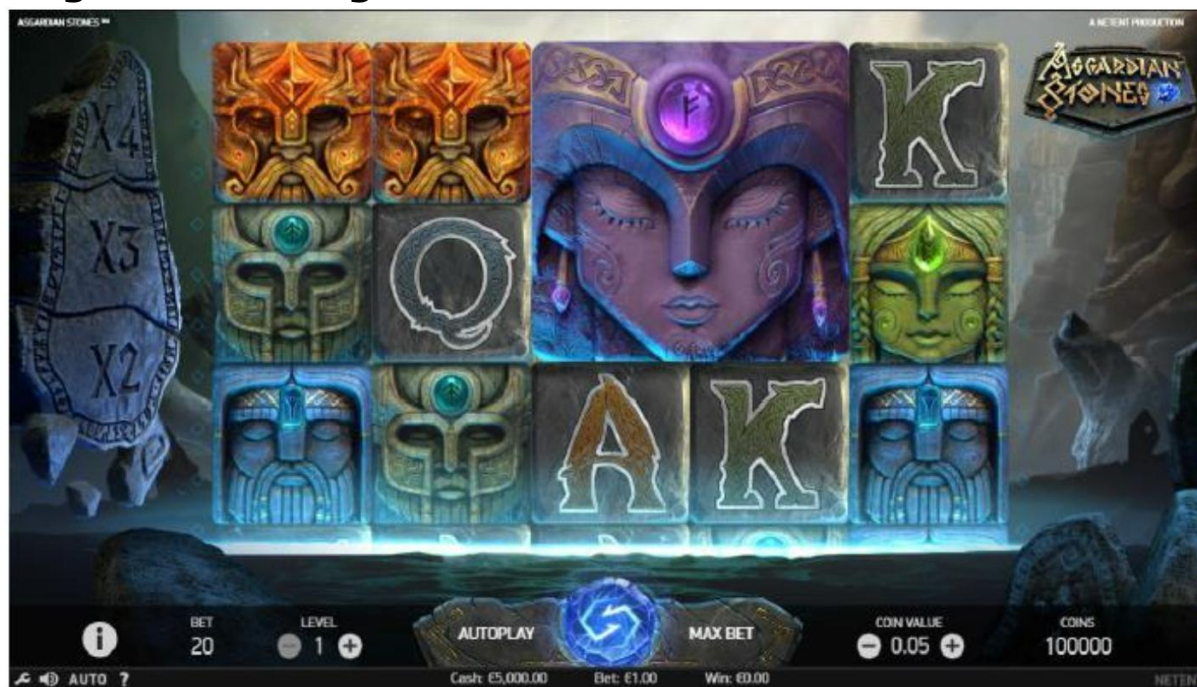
ASGARDIAN STONES™

A NETENT PRODUCTION

ASGARDIAN STONES

X4

X3

X2

K

Q

A

K

i

BET
20

LEVEL
1

AUTOPLAY

MAX BET

COIN VALUE
0.05

COINS
100000

AUTO ?

Cash: €5,000.00

Bet: €1.00

Win: €0.00

NETENT